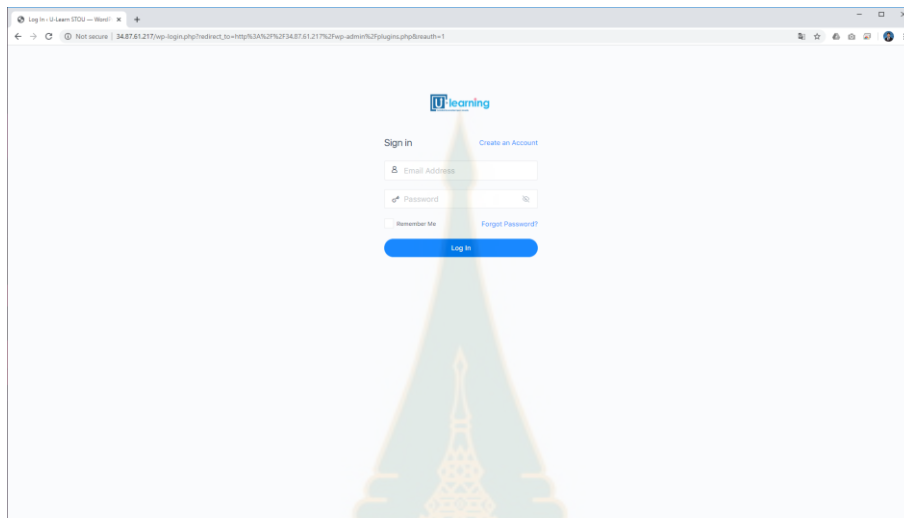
Log In ‹ U-Learn STOU — WordP ×

Not secure | 34.87.61.217/wp-login.php?redirect_to=http%3A%2F%2F34.87.61.217%2Fwp-admin%2Fplugins.php&reauth=1

U-learning

Sign in

Create an Account

Email Address

Password

Remember Me

Forgot Password?

Log In